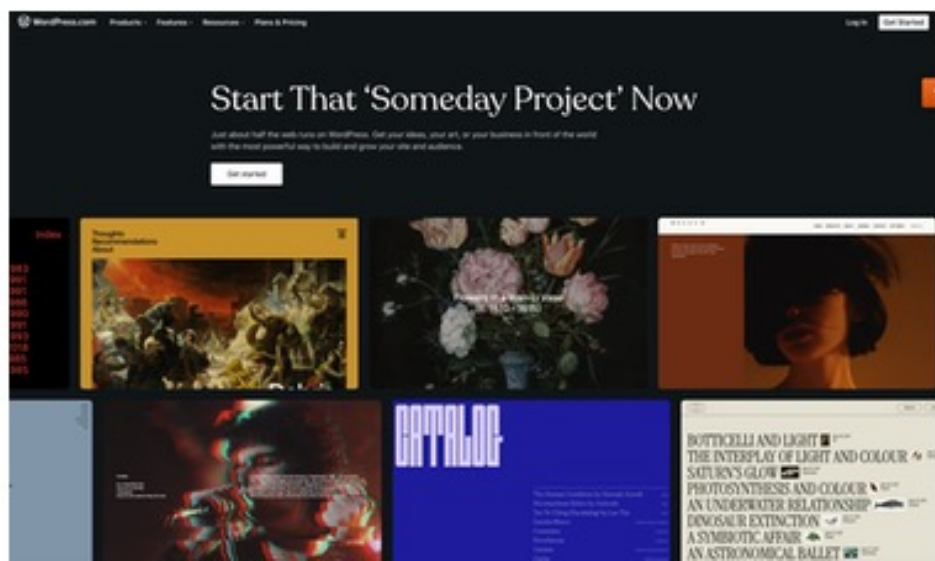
WordPress.com Products Features Resources Plans & Pricing

Log In Get Started

Start That 'Someday Project' Now

Just about half the web runs on WordPress. Get your ideas, your art, or your business in front of the world with the most powerful way to build and grow your site and audience.

Get started

Index

Thoughts
Recommendations
About

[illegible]

CATALOG

BOTTICELLI AND LIGHT
THE INTERPLAY OF LIGHT AND COLOUR
SATURN'S GLOW
PHOTOSYNTHESIS AND COLOUR
AN UNDERWATER RELATIONSHIP
DINOSAUR EXTINCTION
A SYMBIOTIC AFFAIR
AN ASTRONOMICAL BALLET